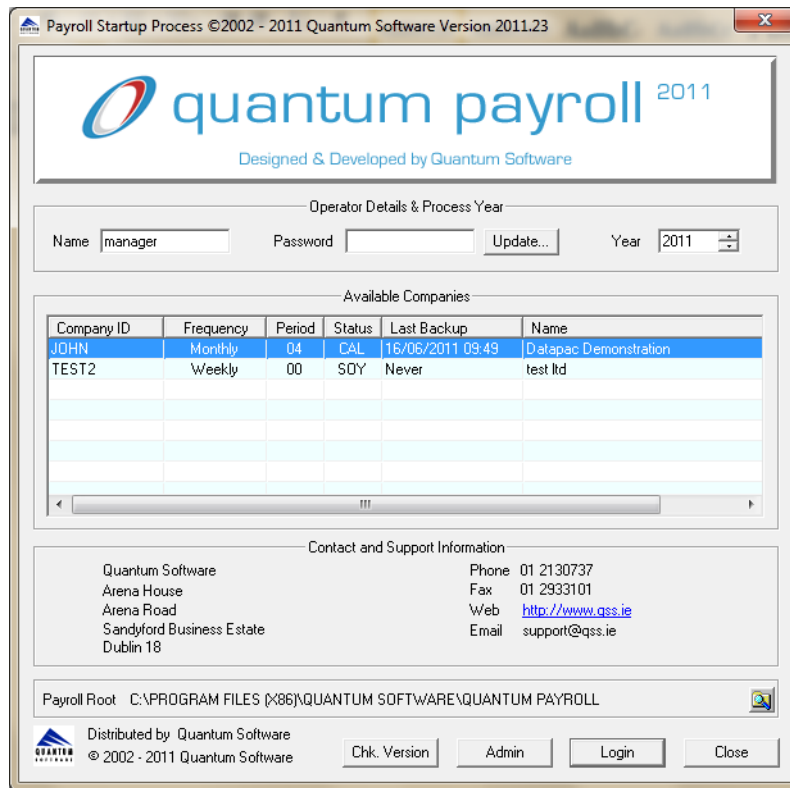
Payroll Startup Process ©2002 - 2011 Quantum Software Version 2011.23

quantum payroll 2011

Designed & Developed by Quantum Software

Operator Details & Process Year

Name manager Password Update... Year 2011

Available Companies

| Company ID | Frequency | Period | Status | Last Backup | Name |
|---|---|---|---|---|---|
| JOHN | Monthly | 04 | CAL | 16/06/2011 09:49 | Datapac Demonstration |
| TEST2 | Weekly | 00 | SOY | Never | test ltd |

Contact and Support Information

Quantum Software
Arena House
Arena Road
Sandyford Business Estate
Dublin 18

Phone 01 2130737
Fax 01 2933101
Web http://www.qss.ie
Email support@qss.ie

Payroll Root C:\PROGRAM FILES (X86)\QUANTUM SOFTWARE\QUANTUM PAYROLL

QUANTUM SOFTWARE

Distributed by Quantum Software
© 2002 - 2011 Quantum Software

Chk. Version Admin Login Close